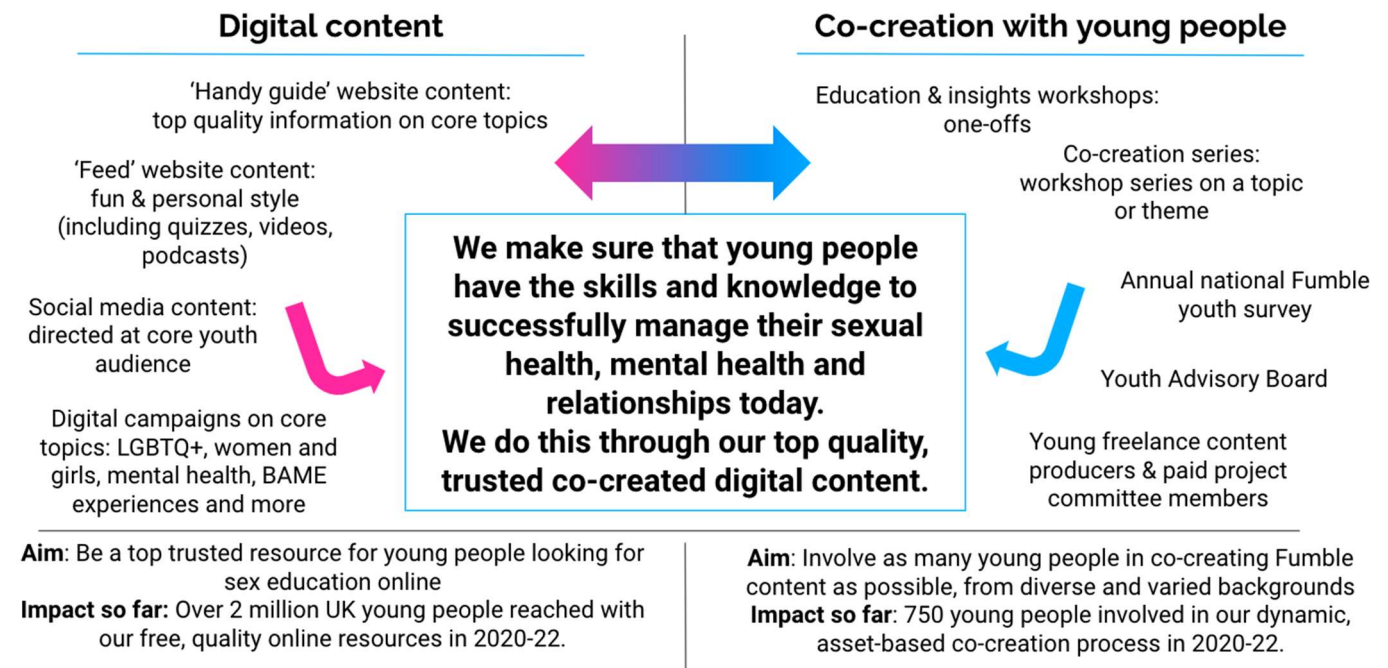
Digital content

'Handy guide' website content: top quality information on core topics

'Feed' website content: fun & personal style (including quizzes, videos, podcasts)

Social media content: directed at core youth audience

Digital campaigns on core topics: LGBTQ+, women and girls, mental health, BAME experiences and more

Co-creation with young people

Education & insights workshops: one-offs

Co-creation series: workshop series on a topic or theme

Annual national Fumble youth survey

Youth Advisory Board

Young freelance content producers & paid project committee members

We make sure that young people have the skills and knowledge to successfully manage their sexual health, mental health and relationships today.
We do this through our top quality, trusted co-created digital content.

**Aim**: Be a top trusted resource for young people looking for sex education online
**Impact so far:** Over 2 million UK young people reached with our free, quality online resources in 2020-22.

**Aim**: Involve as many young people in co-creating Fumble content as possible, from diverse and varied backgrounds
**Impact so far**: 750 young people involved in our dynamic, asset-based co-creation process in 2020-22.